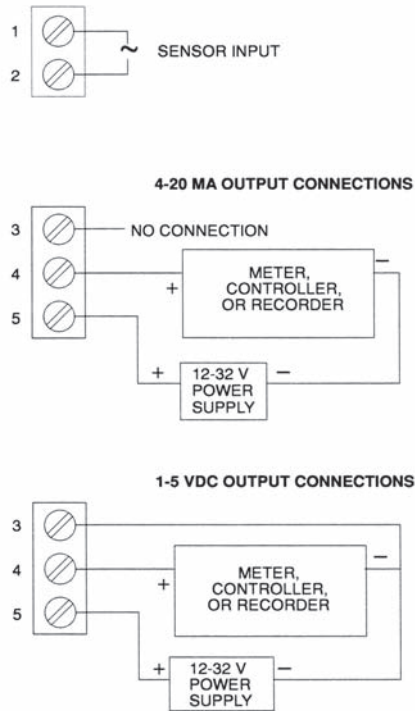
1
2
~ SENSOR INPUT

4-20 MA OUTPUT CONNECTIONS

3
4
5
NO CONNECTION
+
METER, CONTROLLER, OR RECORDER
−
+
12-32 V POWER SUPPLY
−

1-5 VDC OUTPUT CONNECTIONS

3
4
5
+
METER, CONTROLLER, OR RECORDER
−
+
12-32 V POWER SUPPLY
−